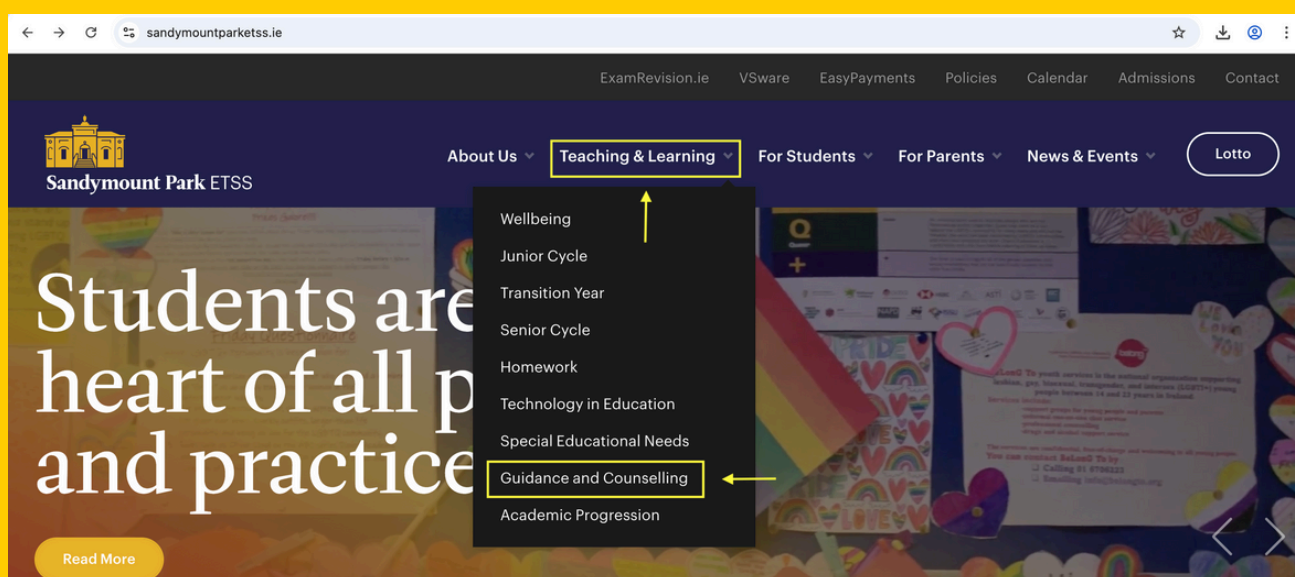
sandymountparketss.ie

ExamRevision.ie VSware EasyPayments Policies Calendar Admissions Contact

Sandymount Park ETSS

About Us Teaching & Learning For Students For Parents News & Events Lotto

Wellbeing
Junior Cycle
Transition Year
Senior Cycle
Homework
Technology in Education
Special Educational Needs
Guidance and Counselling
Academic Progression

Students are heart of all p and practice

Read More